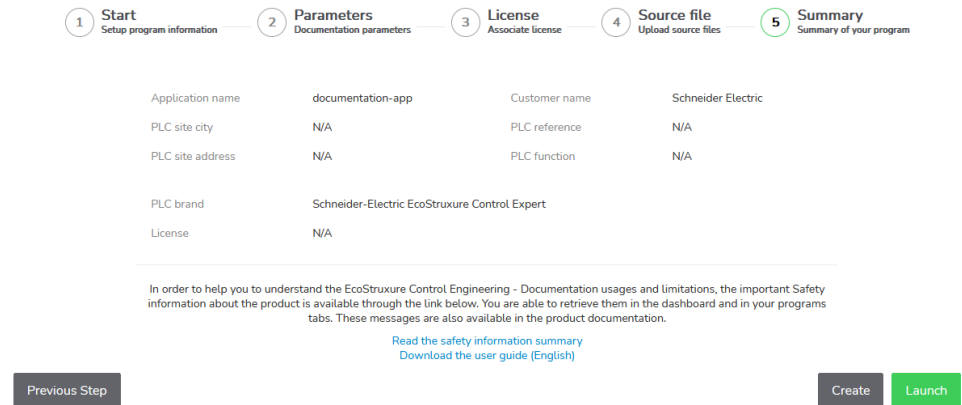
1 Start
Setup program information

2 Parameters
Documentation parameters

3 License
Associate license

4 Source file
Upload source files

5 Summary
Summary of your program

Application name documentation-app
Customer name Schneider Electric
PLC site city N/A
PLC reference N/A
PLC site address N/A
PLC function N/A

PLC brand Schneider-Electric EcoStruxure Control Expert
License N/A

In order to help you to understand the EcoStruxure Control Engineering - Documentation usages and limitations, the important Safety information about the product is available through the link below. You are able to retrieve them in the dashboard and in your programs tabs. These messages are also available in the product documentation.

Read the safety information summary
Download the user guide (English)

Previous Step

Create
Launch